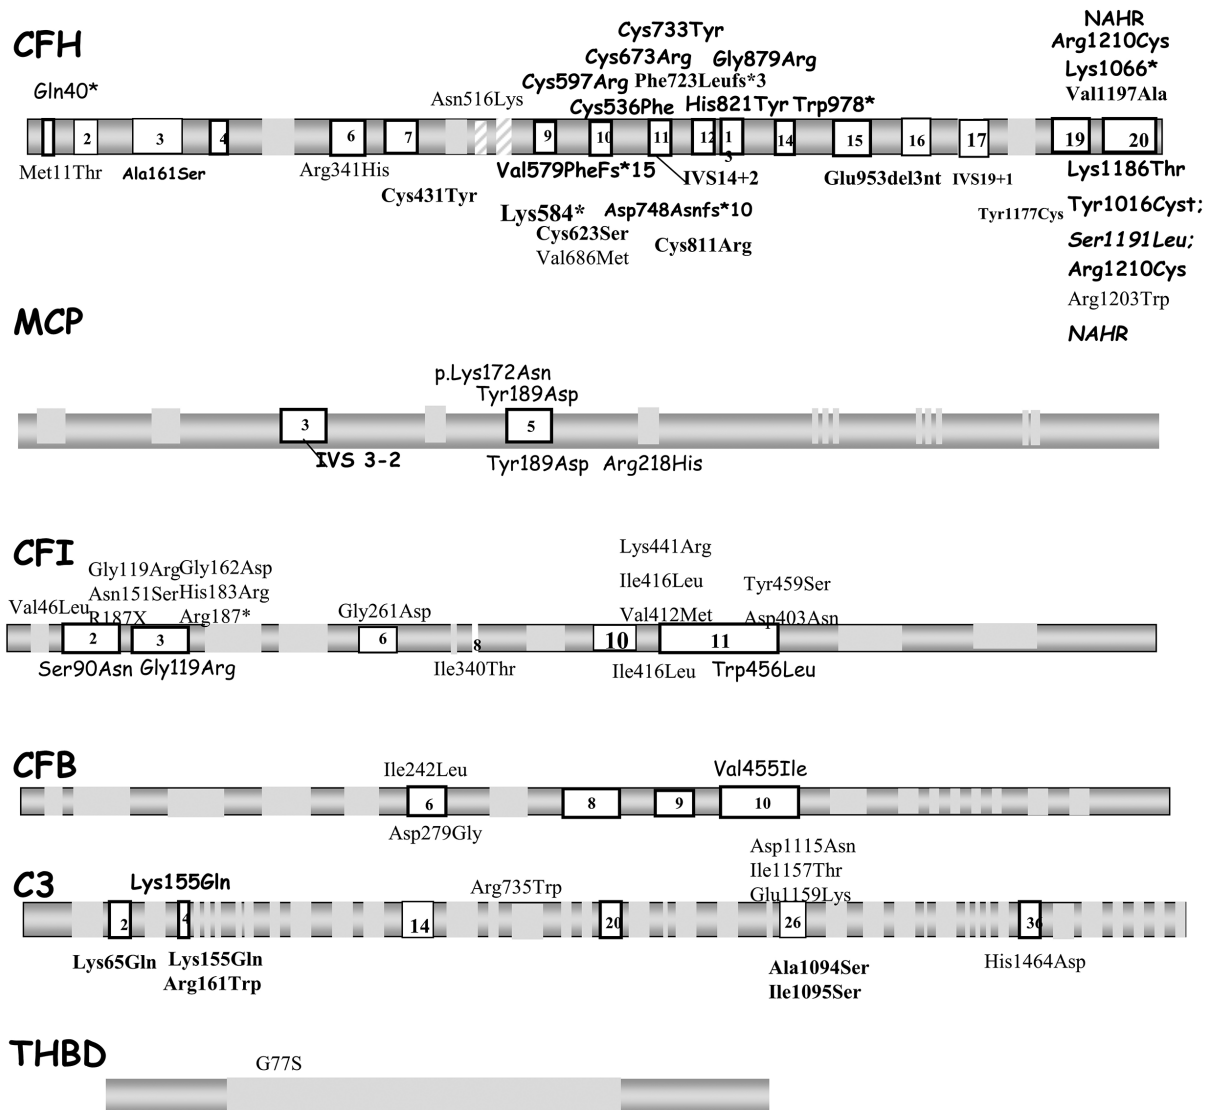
CFH

Cys733Tyr
Cys673Arg Gly879Arg
Cys597Arg Phe723Leufs*3
Cys536Phe His821Tyr Trp978*
Gln40* Asn516Lys

NAHR
Arg1210Cys
Lys1066*
Val1197Ala

2 3 4 6 7 9 10 11 12 13 14 15 16 17 19 20

Met11Thr Ala161Ser Arg341His Cys431Tyr Val579PheFs*15 IVS14+2 Glu953del3nt IVS19+1 Tyr1177Cys
Lys584* Asp748Asnfs*10
Cys623Ser
Val686Met Cys811Arg

Lys1186Thr
Tyr1016Cyst;
Ser1191Leu;
Arg1210Cys
Arg1203Trp
NAHR

MCP

p.Lys172Asn
Tyr189Asp

3 5

IVS 3-2 Tyr189Asp Arg218His

CFI

Gly119Arg Gly162Asp
Asn151Ser His183Arg
Val46Leu R187X Arg187* Gly261Asp

Lys441Arg
Ile416Leu Tyr459Ser
Val412Met Asp403Asn

2 3 6 8 10 11

Ser90Asn Gly119Arg Ile340Thr Ile416Leu Trp456Leu

CFB

Ile242Leu Val455Ile

6 8 9 10

Asp279Gly

Asp1115Asn
Ile1157Thr
Glu1159Lys

C3

Lys155Gln Arg735Trp

2 4 14 20 26 36

Lys65Gln Lys155Gln Ala1094Ser His1464Asp
Arg161Trp Ile1095Ser

THBD

G77S